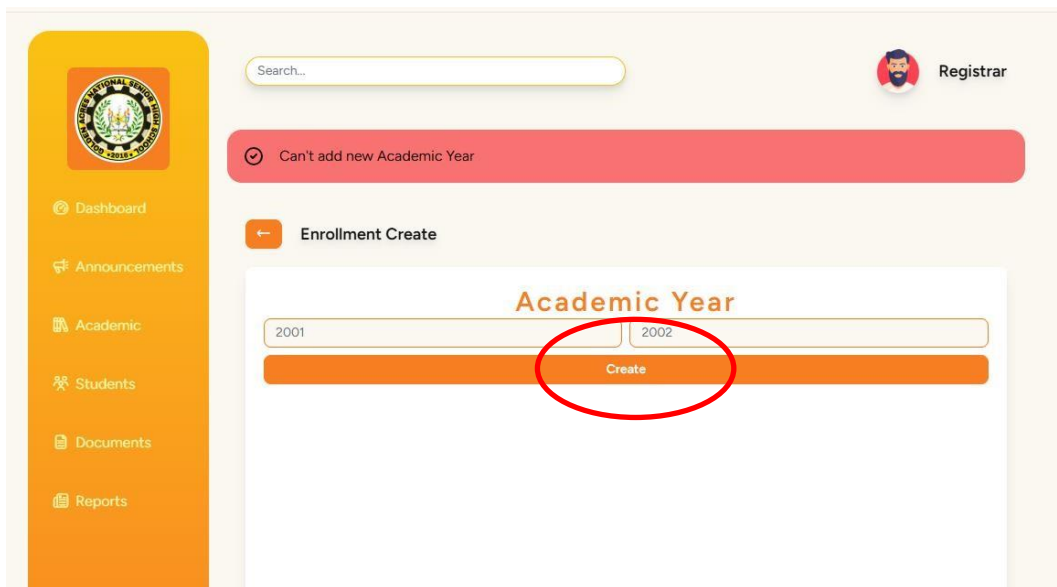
GOLDEN ACRES NATIONAL SENIOR HIGH SCHOOL
2016

Dashboard

Announcements

Academic

Students

Documents

Reports

Search...

Registrar

Can't add new Academic Year

←

Enrollment Create

Academic Year

2001

2002

Create